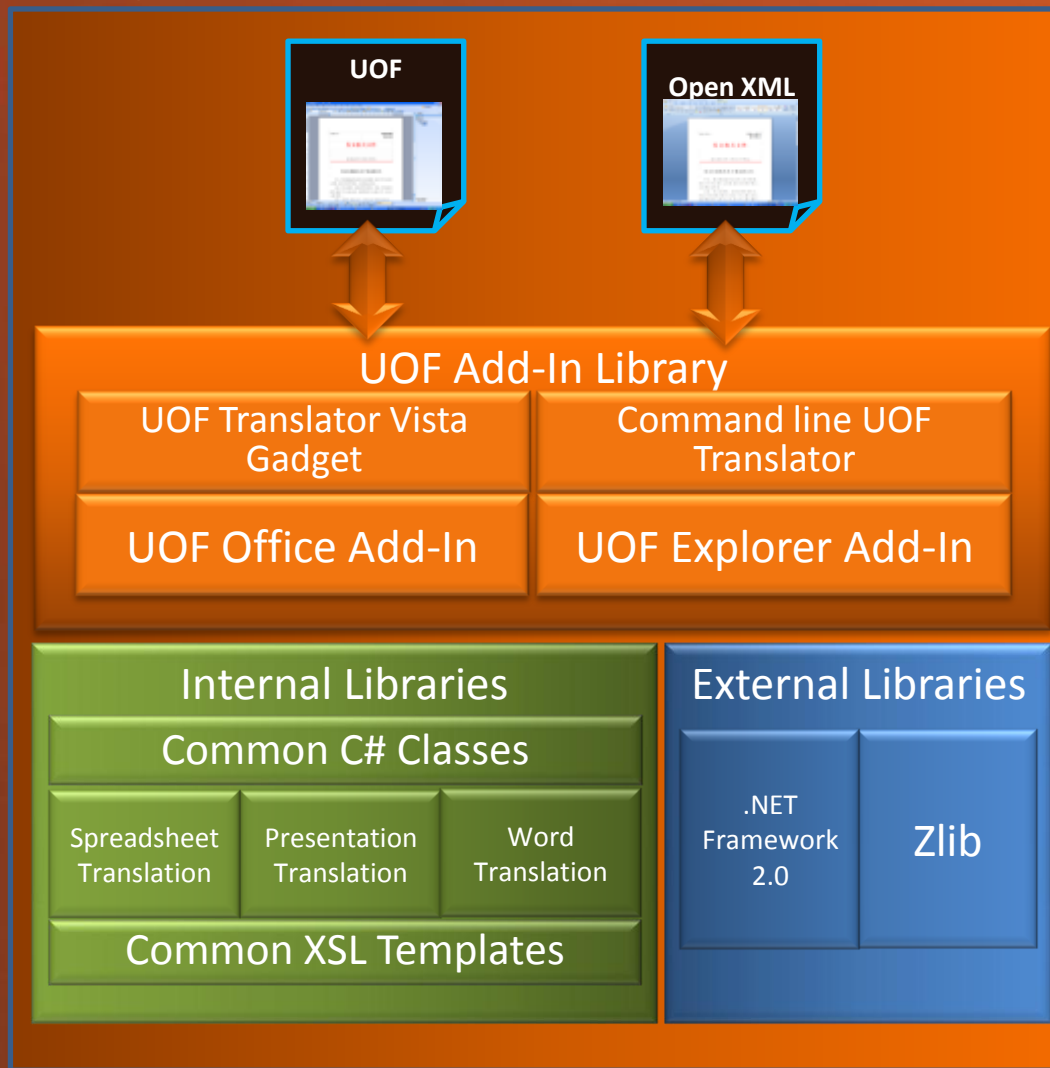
UOF

Open XML

UOF Add-In Library

UOF Translator Vista Gadget

Command line UOF Translator

UOF Office Add-In

UOF Explorer Add-In

Internal Libraries

Common C# Classes

Spreadsheet Translation

Presentation Translation

Word Translation

Common XSL Templates

External Libraries

.NET Framework 2.0

Zlib